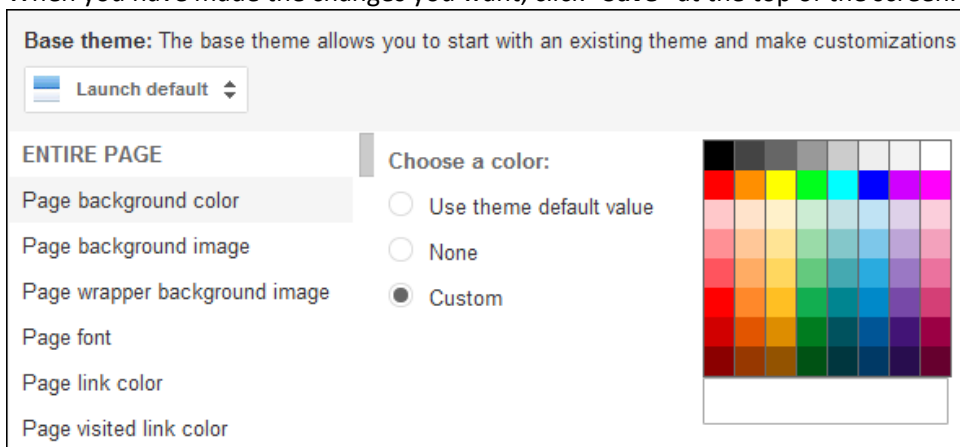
When you have made the changes you want, click "Save" at the top of the screen.

Base theme: The base theme allows you to start with an existing theme and make customizations

Launch default

ENTIRE PAGE

Page background color

Page background image

Page wrapper background image

Page font

Page link color

Page visited link color

Choose a color:

Use theme default value

None

Custom